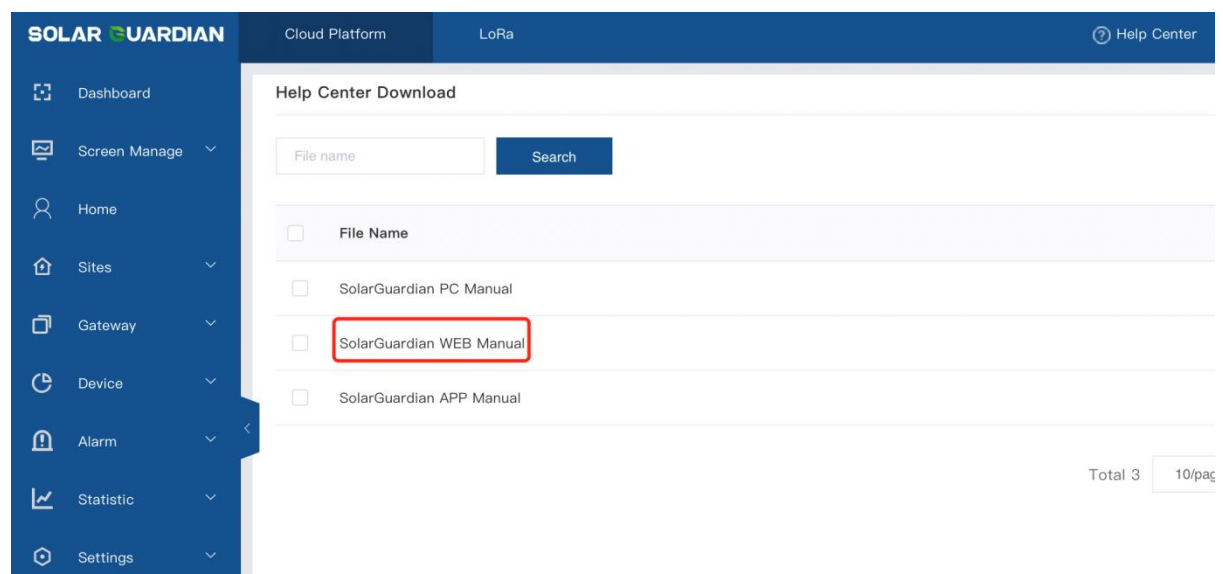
SOLAR GUARDIAN

Cloud Platform

LoRa

Help Center

Dashboard

Screen Manage

Home

Sites

Gateway

Device

Alarm

Statistic

Settings

Help Center Download

File name

Search

| | File Name |
|---|---|
| | SolarGuardian PC Manual |
| | SolarGuardian WEB Manual |
| | SolarGuardian APP Manual |

Total 3

10/pag